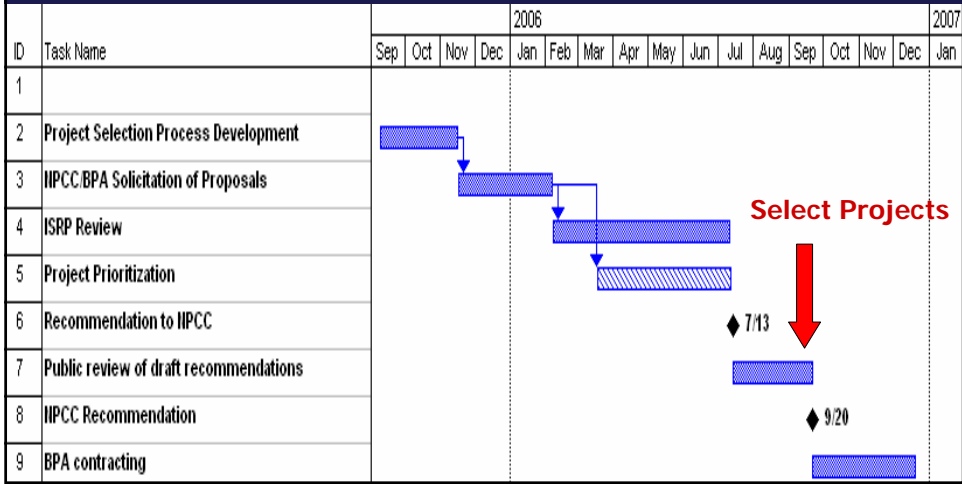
| ID | Task Name | Sep | Oct | Nov | Dec | 2006 Jan | Feb | Mar | Apr | May | Jun | Jul | Aug | Sep | Oct | Nov | Dec | 2007 Jan |
|---|---|---|---|---|---|---|---|---|---|---|---|---|---|---|---|---|---|---|
| 1 | | | | | | | | | | | | | | | | | | |
| 2 | Project Selection Process Development | | | | | | | | | | | | | | | | | |
| 3 | NPCC/BPA Solicitation of Proposals | | | | | | | | | | | | | | | | | |
| 4 | ISRP Review | | | | | | | | | | | | | | | | | |
| 5 | Project Prioritization | | | | | | | | | | | | | | | | | |
| 6 | Recommendation to NPCC | | | | | | | | | | | 7/13 | | | | | | |
| 7 | Public review of draft recommendations | | | | | | | | | | | | | | | | | |
| 8 | NPCC Recommendation | | | | | | | | | | | | | 9/20 | | | | |
| 9 | BPA contracting | | | | | | | | | | | | | | | | | |

Select Projects